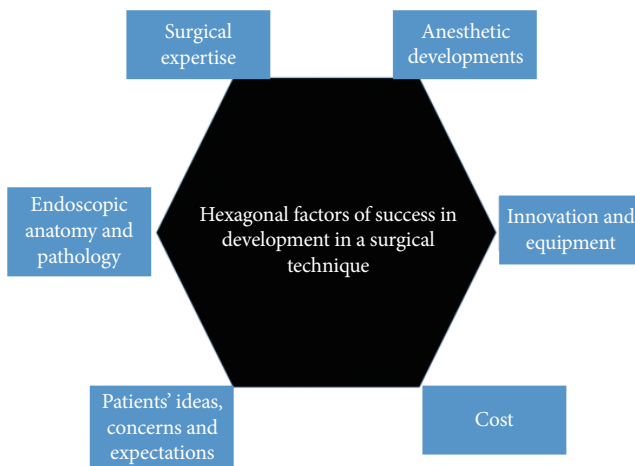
Surgical expertise

Anesthetic developments

Endoscopic anatomy and pathology

Hexagonal factors of success in development in a surgical technique

Innovation and equipment

Patients' ideas, concerns and expectations

Cost